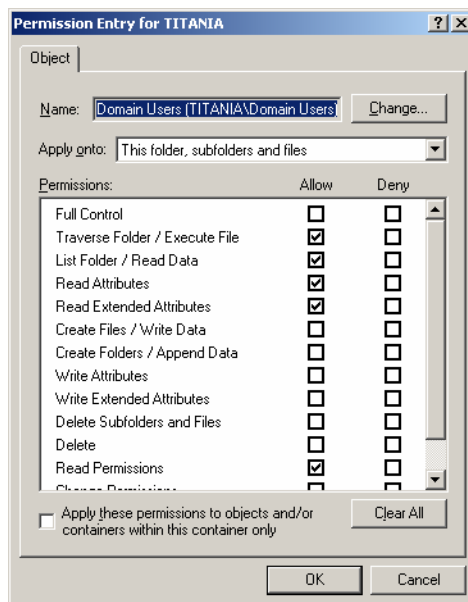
Permission Entry for TITANIA

?X

Object

Name: Domain Users (TITANIA\Domain Users) Change...

Apply onto: This folder, subfolders and files

| Permissions: | Allow | Deny |
|---|---|---|
| Full Control | ☐ | ☐ |
| Traverse Folder / Execute File | ☑ | ☐ |
| List Folder / Read Data | ☑ | ☐ |
| Read Attributes | ☑ | ☐ |
| Read Extended Attributes | ☑ | ☐ |
| Create Files / Write Data | ☐ | ☐ |
| Create Folders / Append Data | ☐ | ☐ |
| Write Attributes | ☐ | ☐ |
| Write Extended Attributes | ☐ | ☐ |
| Delete Subfolders and Files | ☐ | ☐ |
| Delete | ☐ | ☐ |
| Read Permissions | ☑ | ☐ |
| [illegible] | ☐ | ☐ |

Apply these permissions to objects and/or containers within this container only

Clear All

OK Cancel